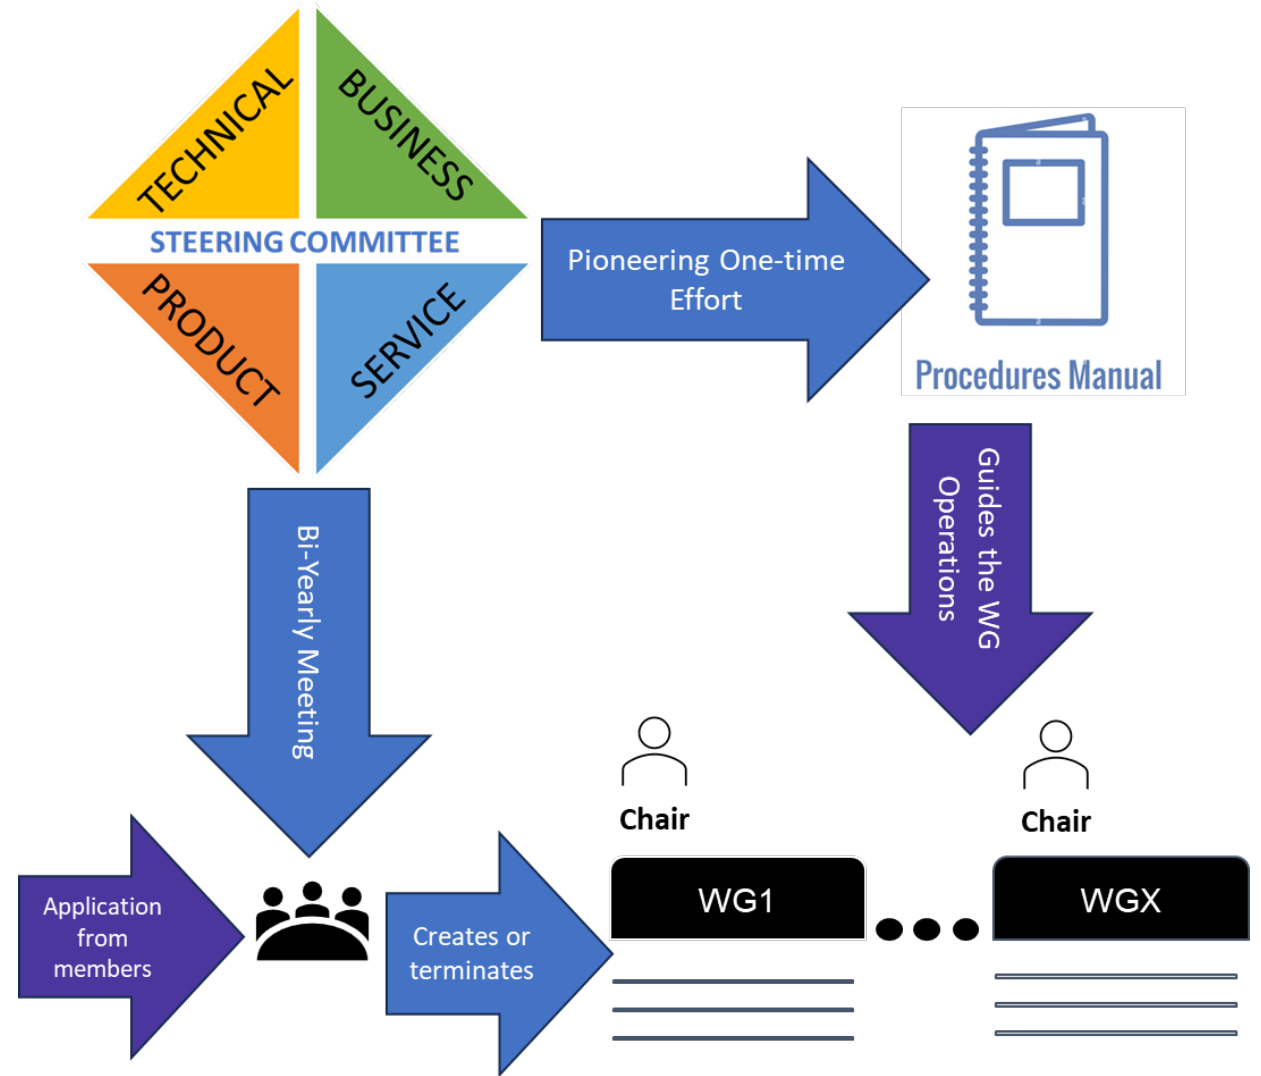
TECHNICAL
BUSINESS
STEERING COMMITTEE
PRODUCT
SERVICE

Pioneering One-time Effort

Procedures Manual

Guides the WG Operations

Bi-Yearly Meeting

Chair

Chair

Application from members

Creates or terminates

WG1

WGX